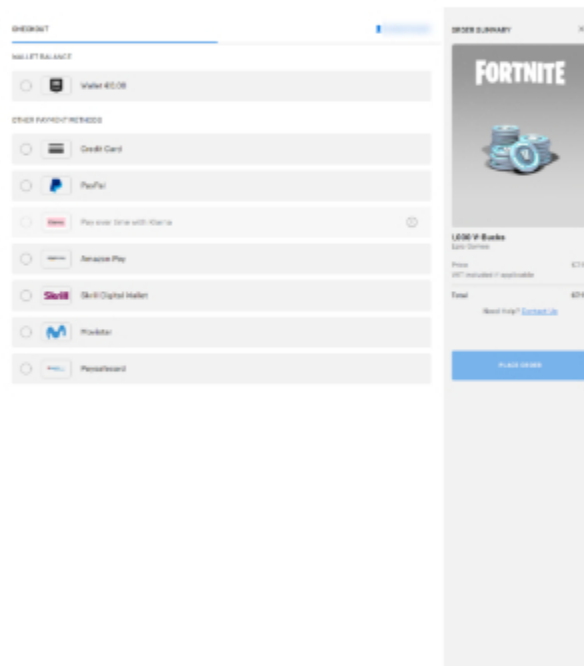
CHECKOUT

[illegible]

WALLET BALANCE

Wallet €0.00

OTHER PAYMENT METHODS

Credit Card

PayPal

Pay over time with Klarna

Amazon Pay

Skrill Skrill Digital Wallet

Movistar

Paysafecard

ORDER SUMMARY

×

FORTNITE

1,000 V-Bucks
Epic Games

Price
VAT included if applicable

€7.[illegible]

Total

€7.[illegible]

Need help? Contact Us

PLACE ORDER